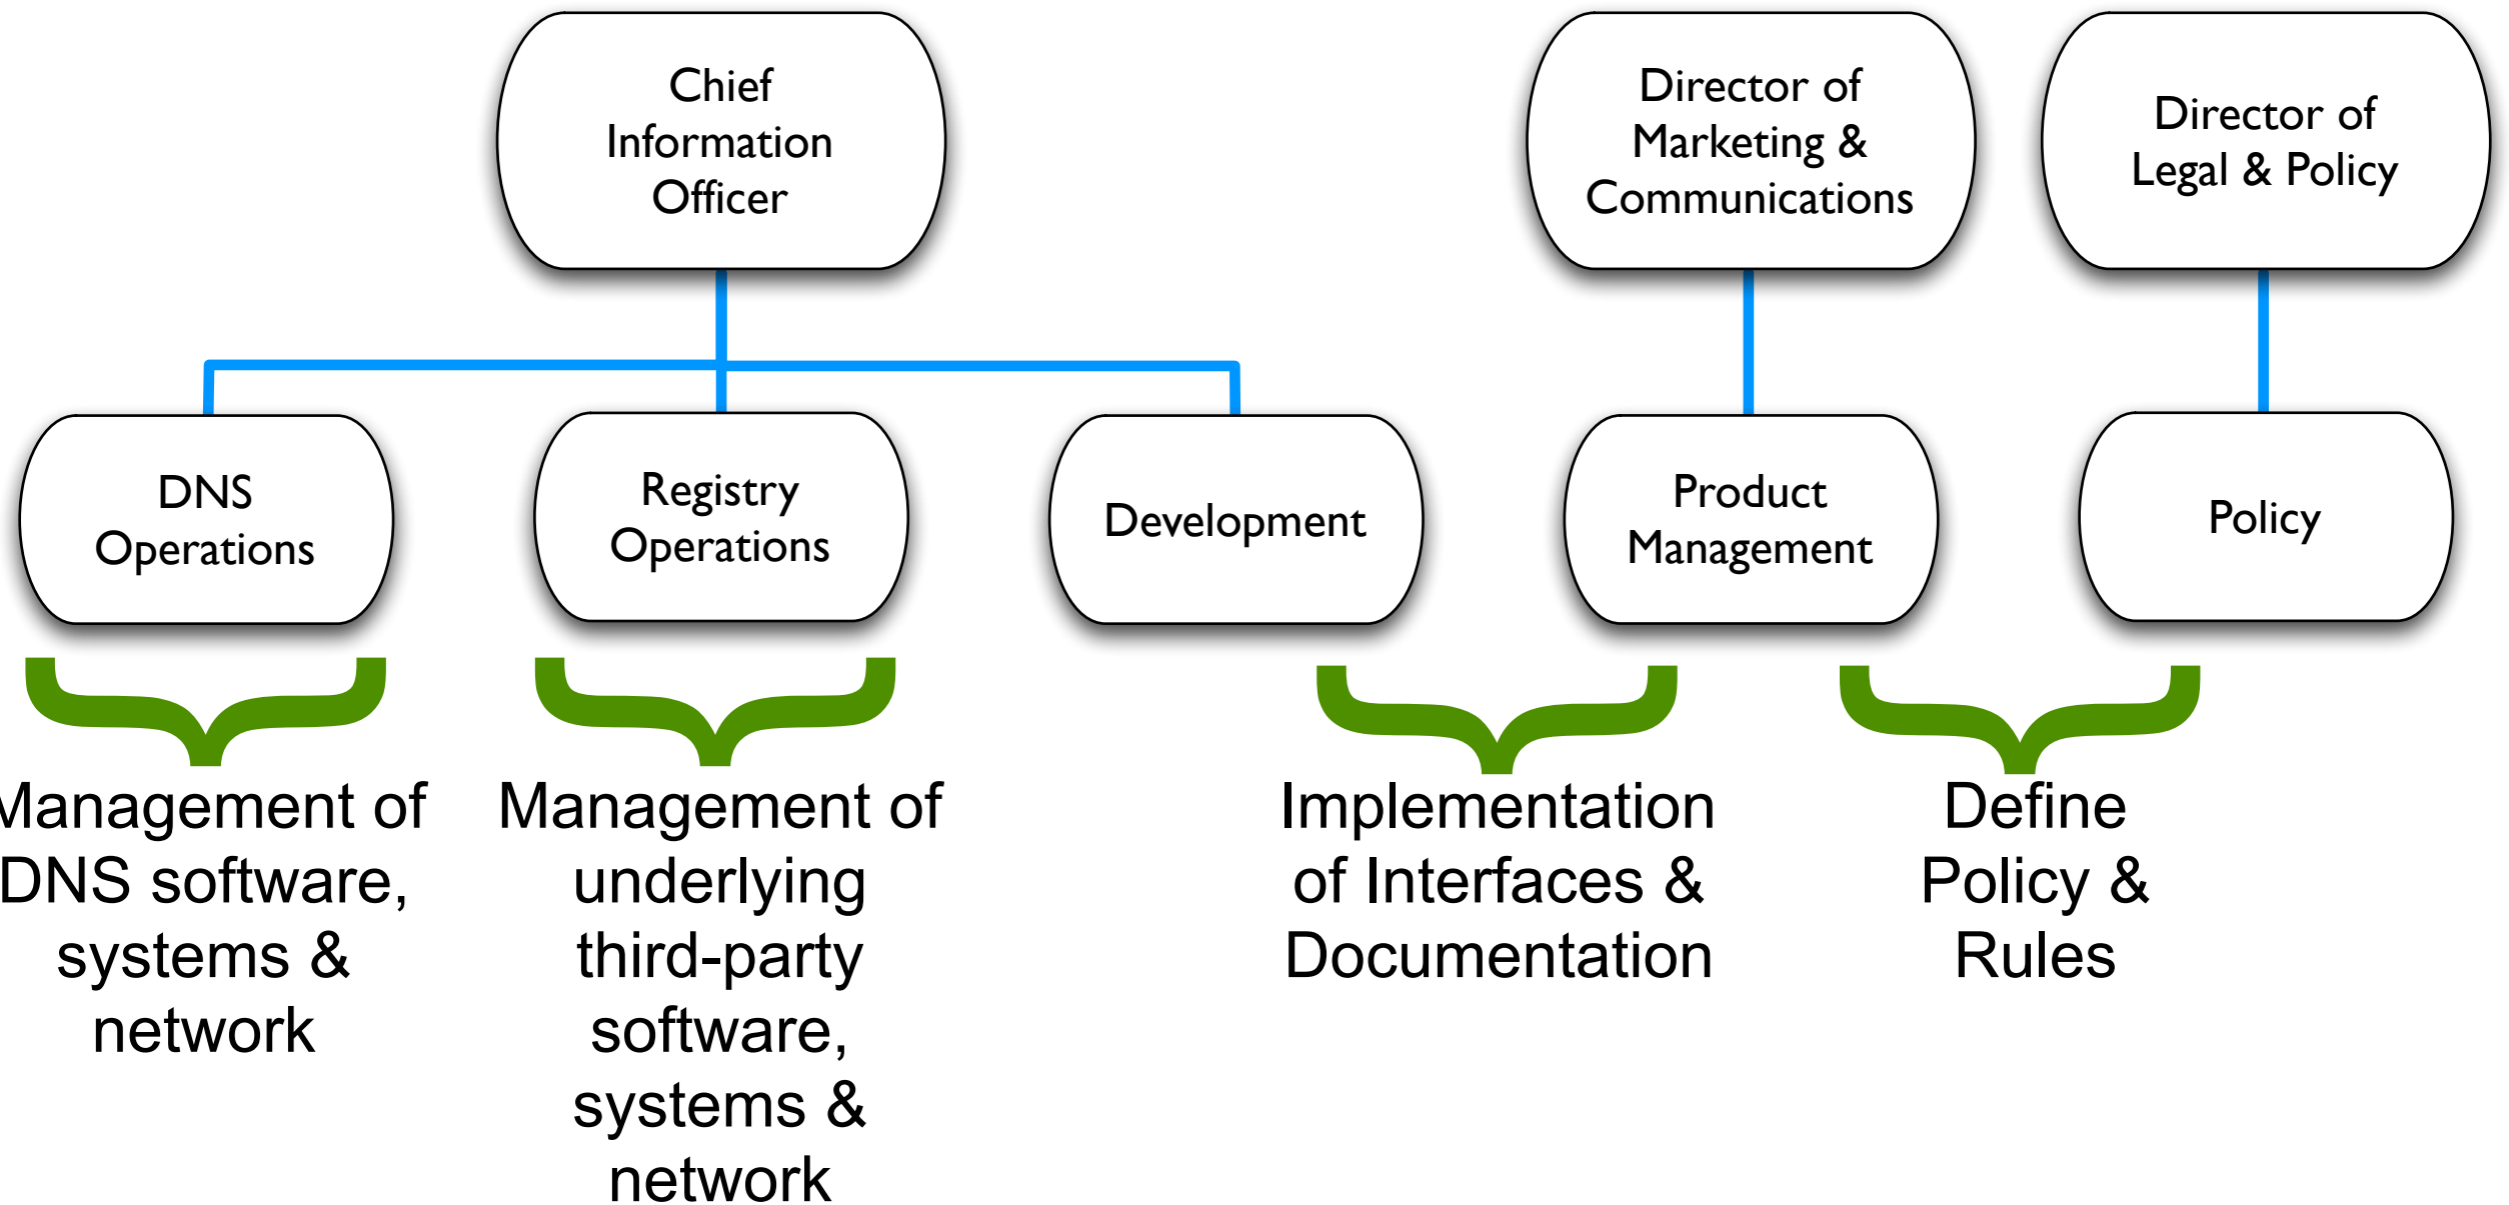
Chief Information Officer

Director of Marketing & Communications

Director of Legal & Policy

DNS Operations

Registry Operations

Development

Product Management

Policy

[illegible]anagement of DNS software, systems & network

Management of underlying third-party software, systems & network

Implementation of Interfaces & Documentation

Define Policy & Rules